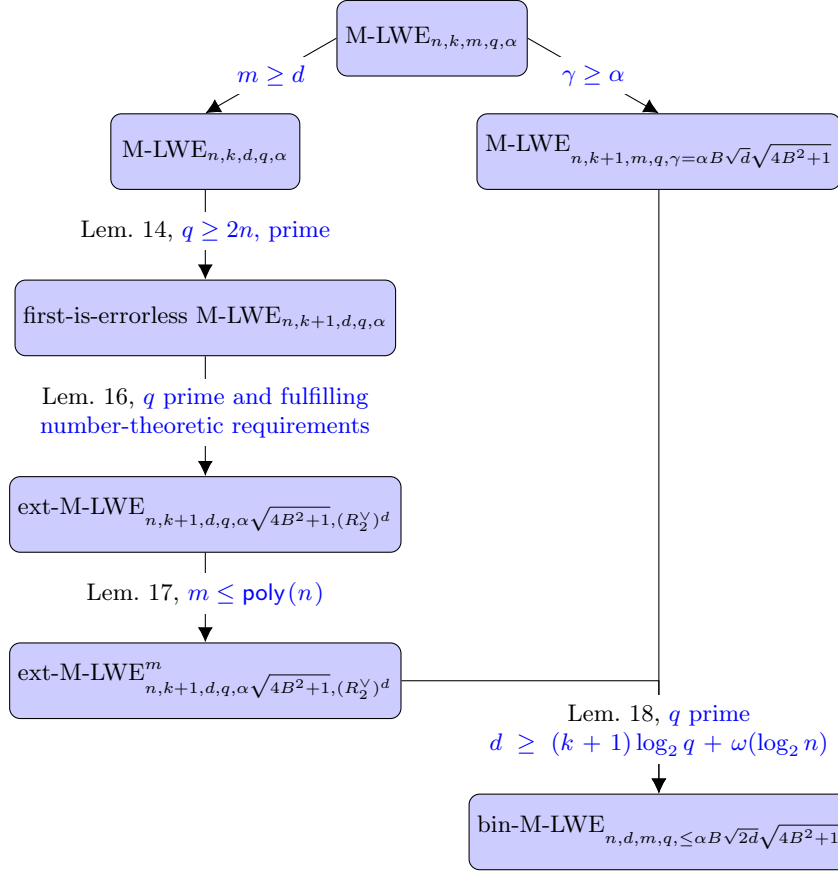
M-LWE$_{n,k,m,q,\alpha}$

$m \geq d$

$\gamma \geq \alpha$

M-LWE$_{n,k,d,q,\alpha}$

M-LWE$_{n,k+1,m,q,\gamma=\alpha B\sqrt{d}\sqrt{4B^2+1}}$

Lem. 14, $q \geq 2n$, prime

first-is-errorless M-LWE$_{n,k+1,d,q,\alpha}$

Lem. 16, $q$ prime and fulfilling number-theoretic requirements

ext-M-LWE$_{n,k+1,d,q,\alpha\sqrt{4B^2+1},(R_2^\vee)^d}$

Lem. 17, $m \leq \mathsf{poly}(n)$

ext-M-LWE$^m_{n,k+1,d,q,\alpha\sqrt{4B^2+1},(R_2^\vee)^d}$

Lem. 18, $q$ prime
$d \geq (k+1)\log_2 q + \omega(\log_2 n)$

bin-M-LWE$_{n,d,m,q,\leq\alpha B\sqrt{2d}\sqrt{4B^2+1}}$